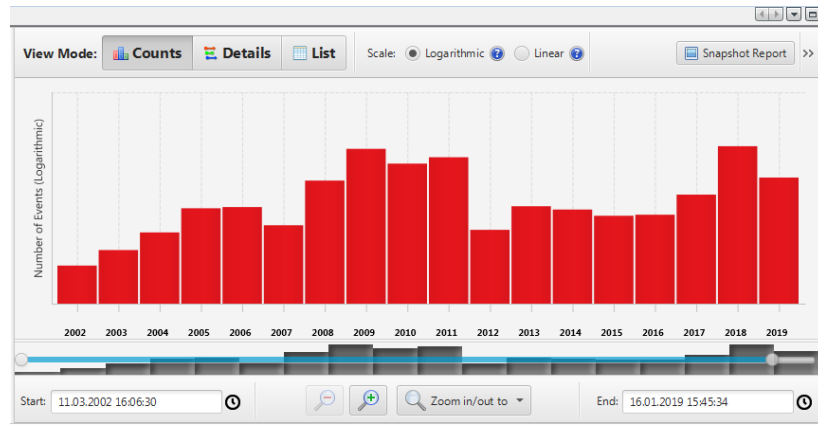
View Mode: Counts Details List Scale: Logarithmic Linear Snapshot Report >>

Number of Events (Logarithmic)

2002 2003 2004 2005 2006 2007 2008 2009 2010 2011 2012 2013 2014 2015 2016 2017 2018 2019

Start: 11.03.2002 16:06:30 Zoom in/out to End: 16.01.2019 15:45:34